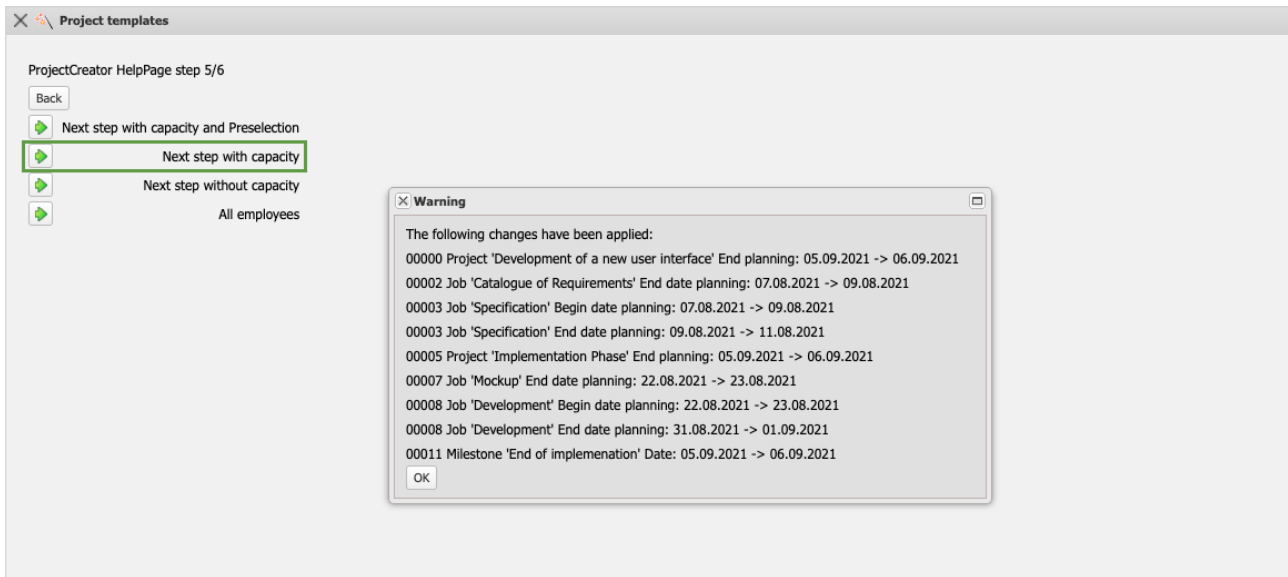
Project templates

ProjectCreator HelpPage step 5/6

Back

Next step with capacity and Preselection

Next step with capacity

Next step without capacity

All employees

Warning

The following changes have been applied:

00000 Project 'Development of a new user interface' End planning: 05.09.2021 -> 06.09.2021

00002 Job 'Catalogue of Requirements' End date planning: 07.08.2021 -> 09.08.2021

00003 Job 'Specification' Begin date planning: 07.08.2021 -> 09.08.2021

00003 Job 'Specification' End date planning: 09.08.2021 -> 11.08.2021

00005 Project 'Implementation Phase' End planning: 05.09.2021 -> 06.09.2021

00007 Job 'Mockup' End date planning: 22.08.2021 -> 23.08.2021

00008 Job 'Development' Begin date planning: 22.08.2021 -> 23.08.2021

00008 Job 'Development' End date planning: 31.08.2021 -> 01.09.2021

00011 Milestone 'End of implemenation' Date: 05.09.2021 -> 06.09.2021

OK